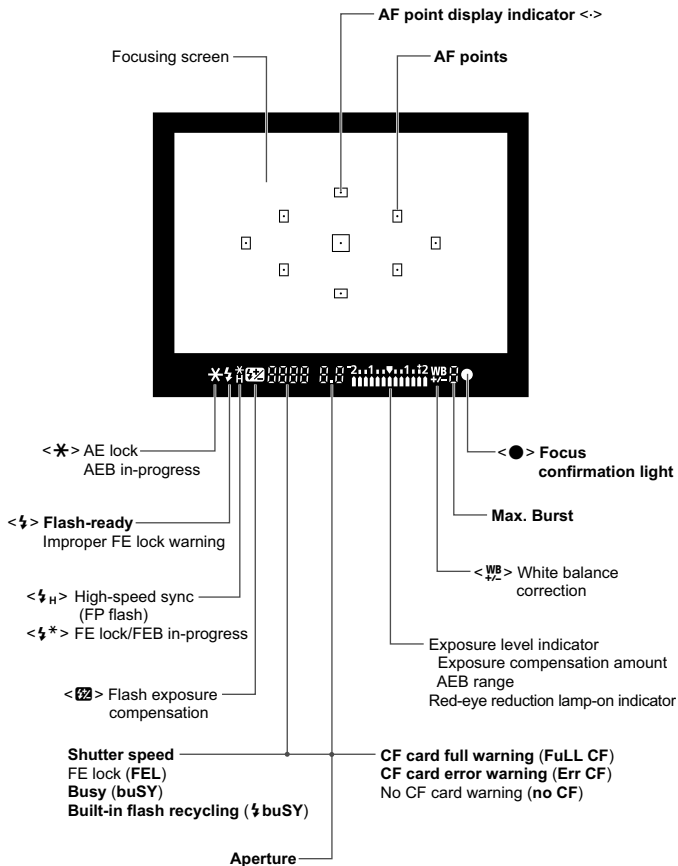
AF point display indicator <·>

Focusing screen

AF points

$\ast$ $\frac{\ast}{H}$ 8888 8.8 $^{-}2..1..\blacktriangledown..1..\dot{+}2$ WB +/- 8

< $\ast$ > AE lock
AEB in-progress

< > Flash-ready
Improper FE lock warning

< H > High-speed sync (FP flash)
< $\ast$ > FE lock/FEB in-progress

< > Flash exposure compensation

< ● > Focus confirmation light

Max. Burst

< WB +/- > White balance correction

Exposure level indicator
Exposure compensation amount
AEB range
Red-eye reduction lamp-on indicator

Shutter speed
FE lock (FEL)
Busy (buSY)
Built-in flash recycling ( buSY)

CF card full warning (FuLL CF)
CF card error warning (Err CF)
No CF card warning (no CF)

Aperture